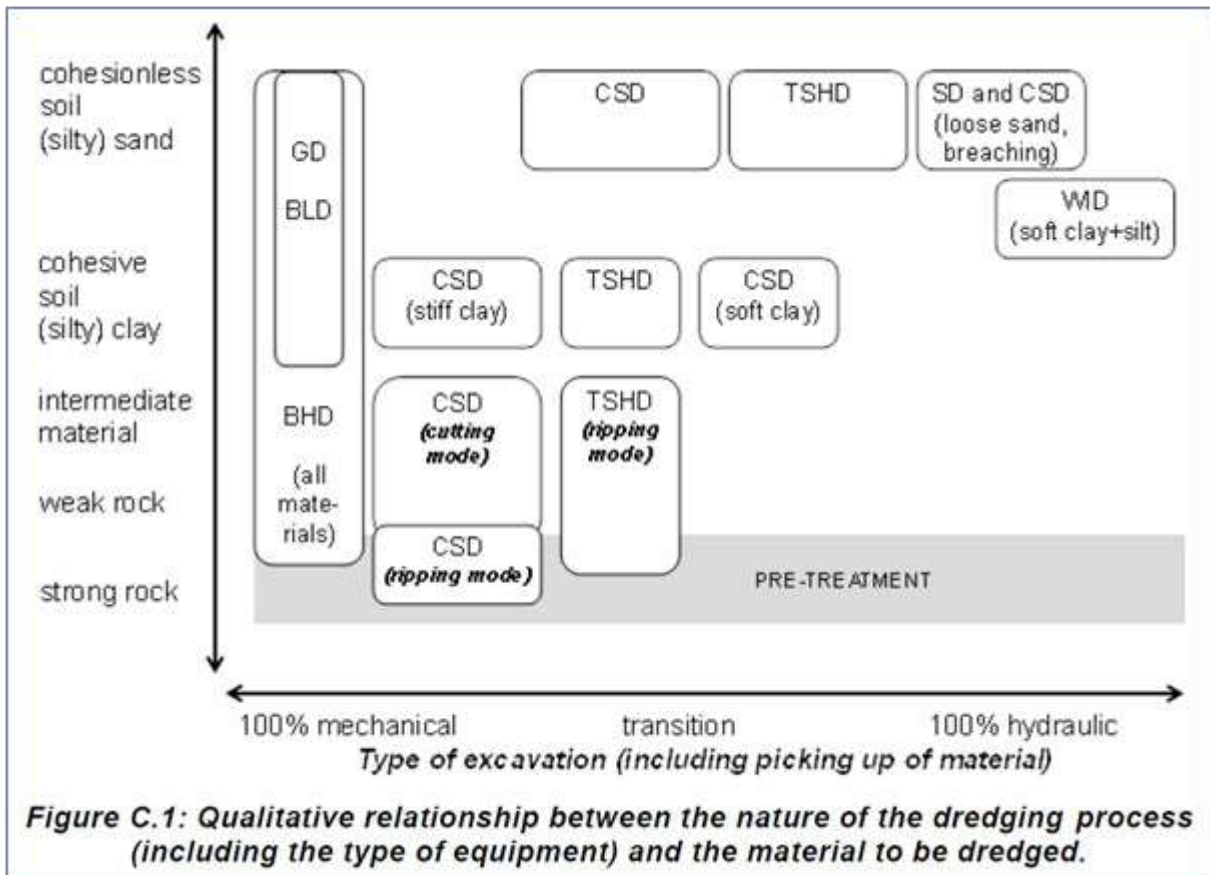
cohesionless soil (silty) sand

cohesive soil (silty) clay

intermediate material

weak rock

strong rock

GD

BLD

BHD

(all materials)

CSD

TSHD

SD and CSD (loose sand, breaching)

WID (soft clay+silt)

CSD (stiff clay)

TSHD

CSD (soft clay)

CSD (cutting mode)

TSHD (ripping mode)

CSD (ripping mode)

PRE-TREATMENT

100% mechanical

transition

100% hydraulic

Type of excavation (including picking up of material)

Figure C.1: Qualitative relationship between the nature of the dredging process (including the type of equipment) and the material to be dredged.